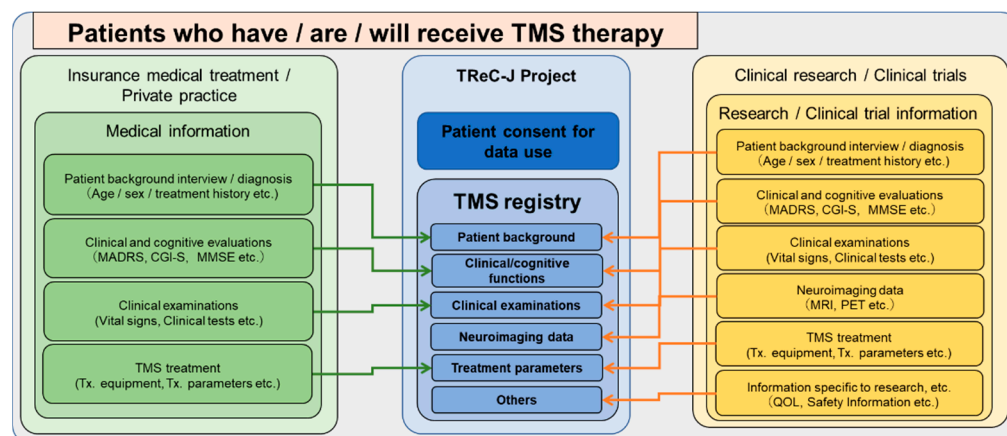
Patients who have / are / will receive TMS therapy

Insurance medical treatment / Private practice

Medical information

Patient background interview / diagnosis (Age / sex / treatment history etc.)

Clinical and cognitive evaluations (MADRS, CGI-S, MMSE etc.)

Clinical examinations (Vital signs, Clinical tests etc.)

TMS treatment (Tx. equipment, Tx. parameters etc.)

TReC-J Project

Patient consent for data use

TMS registry

Patient background

Clinical/cognitive functions

Clinical examinations

Neuroimaging data

Treatment parameters

Others

Clinical research / Clinical trials

Research / Clinical trial information

Patient background interview / diagnosis (Age / sex / treatment history etc.)

Clinical and cognitive evaluations (MADRS, CGI-S, MMSE etc.)

Clinical examinations (Vital signs, Clinical tests etc.)

Neuroimaging data (MRI, PET etc.)

TMS treatment (Tx. equipment, Tx. parameters etc.)

Information specific to research, etc. (QOL, Safety Information etc.)